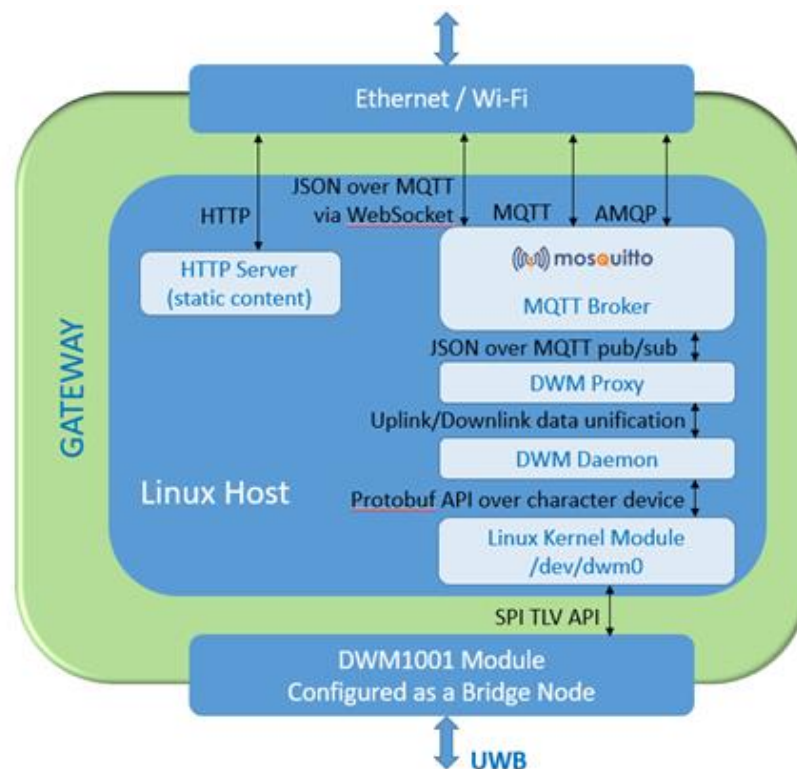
Ethernet / Wi-Fi

HTTP

JSON over MQTT via WebSocket

MQTT

AMQP

HTTP Server (static content)

mosquitto

MQTT Broker

GATEWAY

JSON over MQTT pub/sub

DWM Proxy

Uplink/Downlink data unification

DWM Daemon

Linux Host

Protobuf API over character device

Linux Kernel Module /dev/dwm0

SPI TLV API

DWM1001 Module Configured as a Bridge Node

UWB